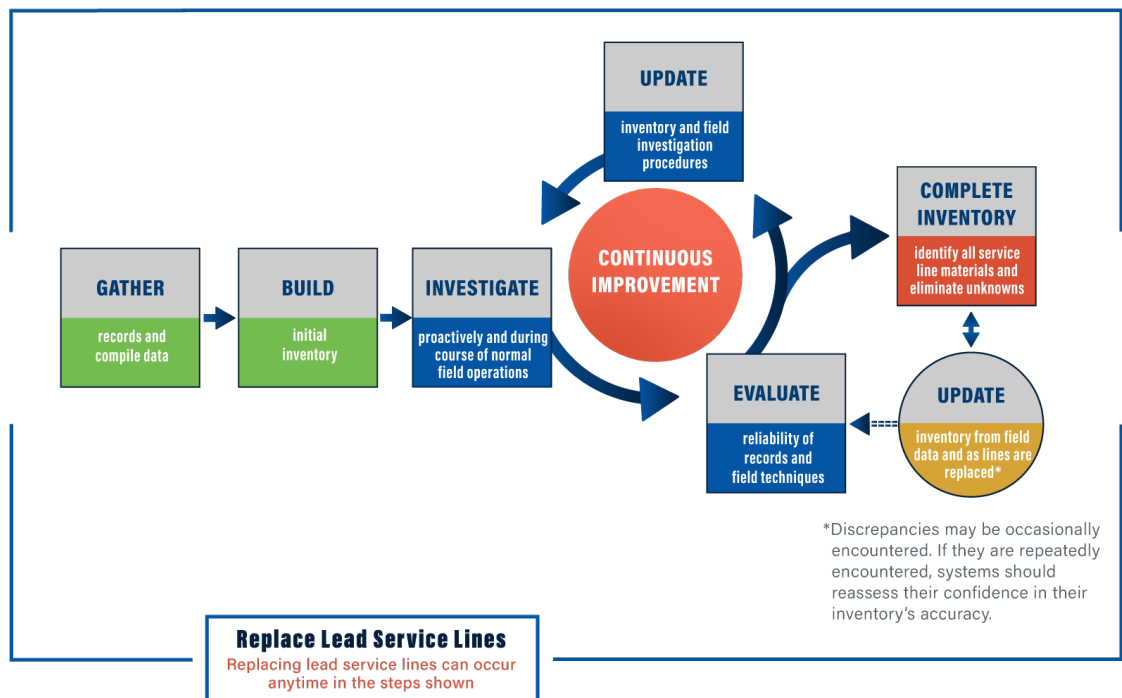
UPDATE

inventory and field investigation procedures

COMPLETE INVENTORY

identify all service line materials and eliminate unknowns

GATHER

records and compile data

BUILD

initial inventory

INVESTIGATE

proactively and during course of normal field operations

CONTINUOUS IMPROVEMENT

EVALUATE

reliability of records and field techniques

UPDATE

inventory from field data and as lines are replaced*

*Discrepancies may be occasionally encountered. If they are repeatedly encountered, systems should reassess their confidence in their inventory's accuracy.

Replace Lead Service Lines

Replacing lead service lines can occur anytime in the steps shown